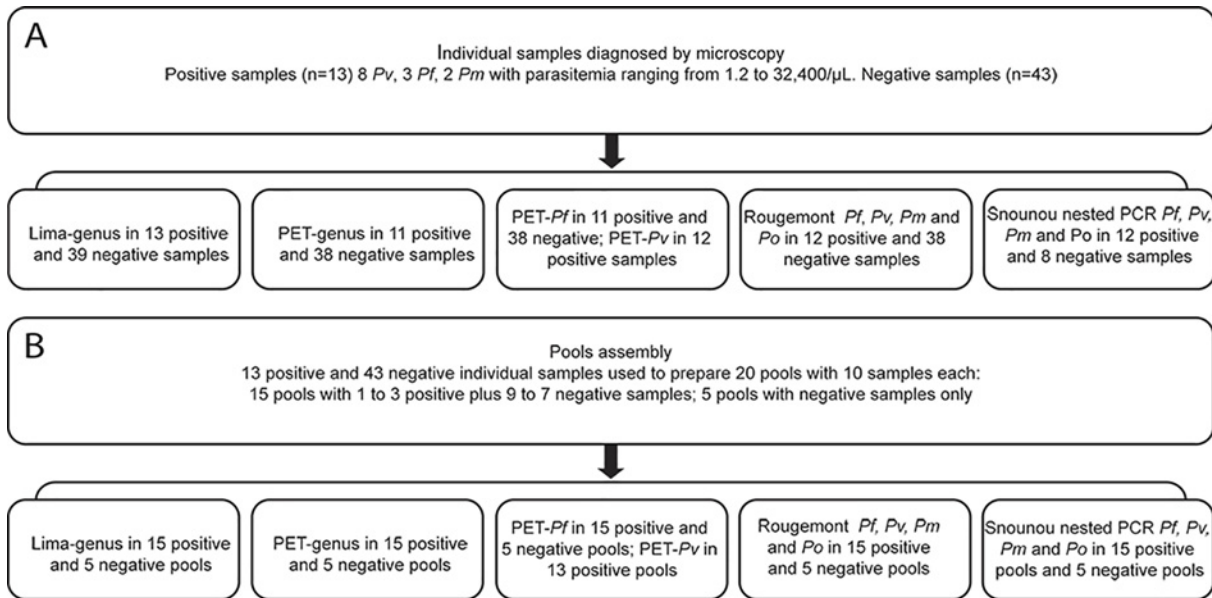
A

Individual samples diagnosed by microscopy
Positive samples (n=13) 8 Pv, 3 Pf, 2 Pm with parasitemia ranging from 1.2 to 32,400/μL. Negative samples (n=43)

Lima-genus in 13 positive and 39 negative samples

PET-genus in 11 positive and 38 negative samples

PET-Pf in 11 positive and 38 negative; PET-Pv in 12 positive samples

Rougemont Pf, Pv, Pm and Po in 12 positive and 38 negative samples

Snounou nested PCR Pf, Pv, Pm and Po in 12 positive and 8 negative samples

B

Pools assembly
13 positive and 43 negative individual samples used to prepare 20 pools with 10 samples each:
15 pools with 1 to 3 positive plus 9 to 7 negative samples; 5 pools with negative samples only

Lima-genus in 15 positive and 5 negative pools

PET-genus in 15 positive and 5 negative pools

PET-Pf in 15 positive and 5 negative pools; PET-Pv in 13 positive pools

Rougemont Pf, Pv, Pm and Po in 15 positive and 5 negative pools

Snounou nested PCR Pf, Pv, Pm and Po in 15 positive pools and 5 negative pools